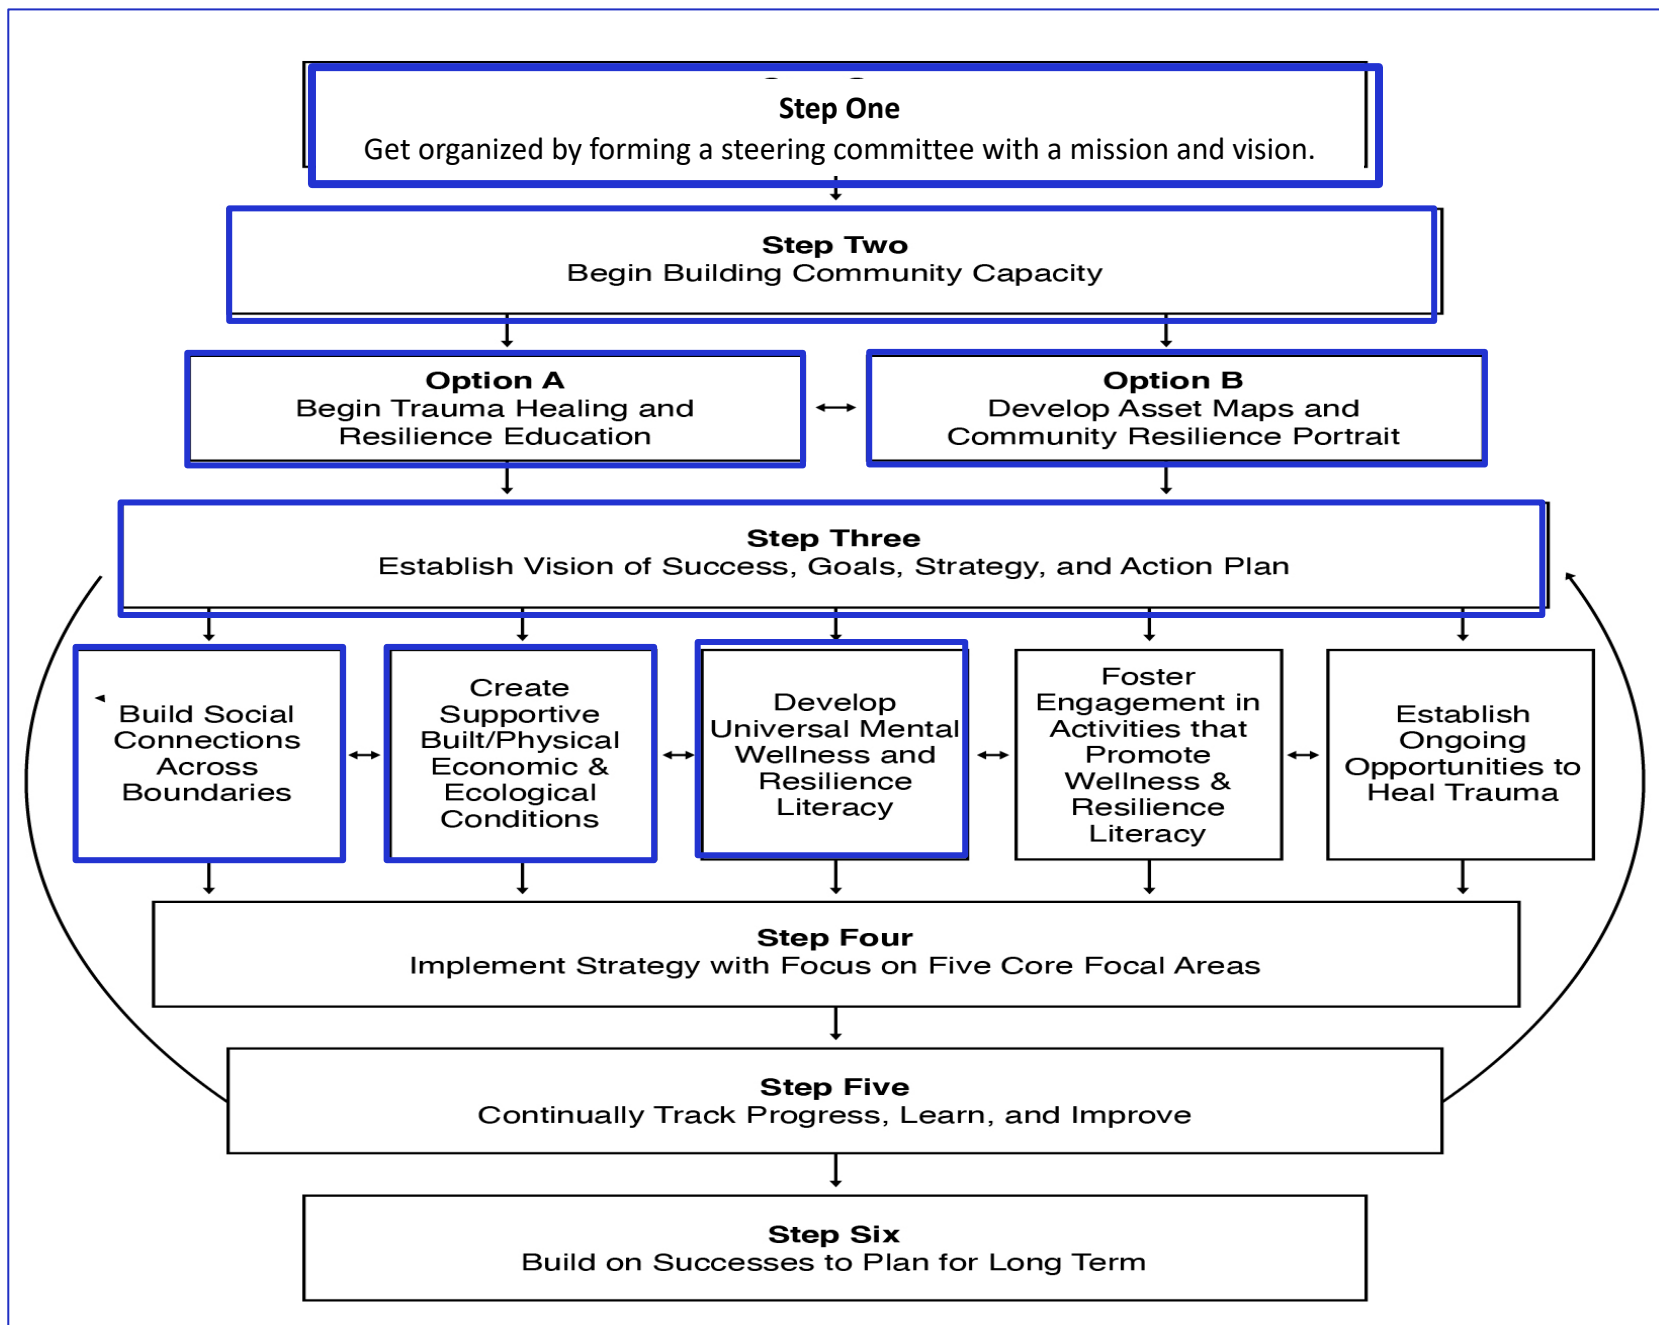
Step One
Get organized by forming a steering committee with a mission and vision.

Step Two
Begin Building Community Capacity

Option A
Begin Trauma Healing and Resilience Education

Option B
Develop Asset Maps and Community Resilience Portrait

Step Three
Establish Vision of Success, Goals, Strategy, and Action Plan

Build Social Connections Across Boundaries

Create Supportive Built/Physical Economic & Ecological Conditions

Develop Universal Mental Wellness and Resilience Literacy

Foster Engagement in Activities that Promote Wellness & Resilience Literacy

Establish Ongoing Opportunities to Heal Trauma

Step Four
Implement Strategy with Focus on Five Core Focal Areas

Step Five
Continually Track Progress, Learn, and Improve

Step Six
Build on Successes to Plan for Long Term